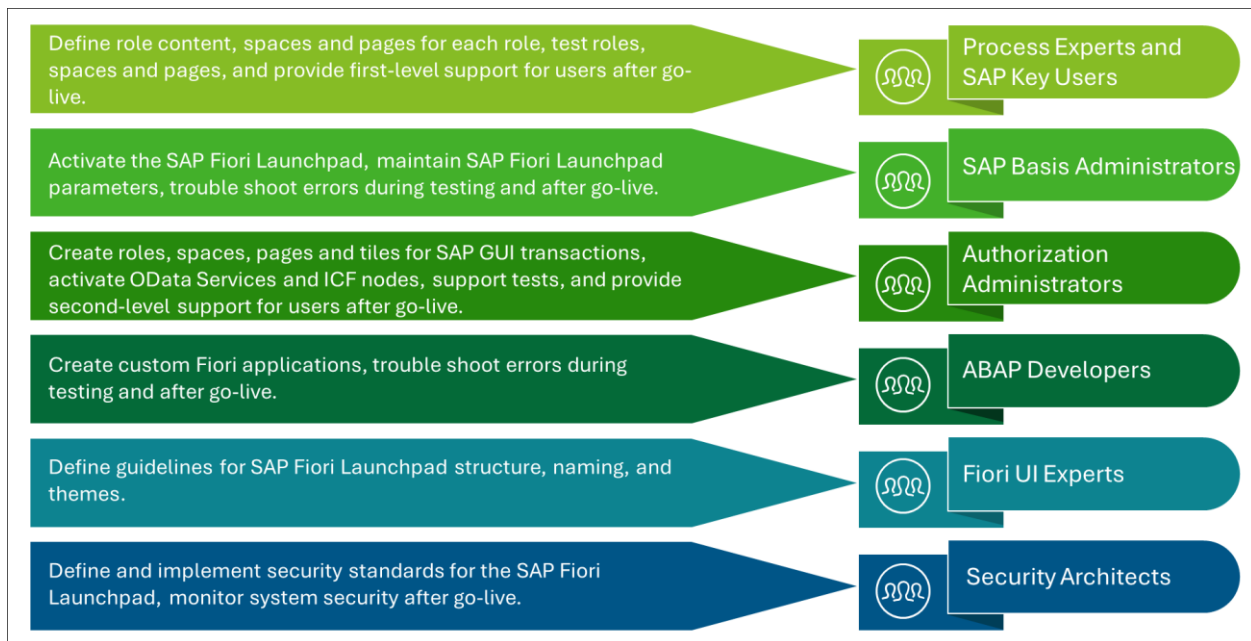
Define role content, spaces and pages for each role, test roles, spaces and pages, and provide first-level support for users after go-live.

Process Experts and SAP Key Users

Activate the SAP Fiori Launchpad, maintain SAP Fiori Launchpad parameters, trouble shoot errors during testing and after go-live.

SAP Basis Administrators

Create roles, spaces, pages and tiles for SAP GUI transactions, activate OData Services and ICF nodes, support tests, and provide second-level support for users after go-live.

Authorization Administrators

Create custom Fiori applications, trouble shoot errors during testing and after go-live.

ABAP Developers

Define guidelines for SAP Fiori Launchpad structure, naming, and themes.

Fiori UI Experts

Define and implement security standards for the SAP Fiori Launchpad, monitor system security after go-live.

Security Architects